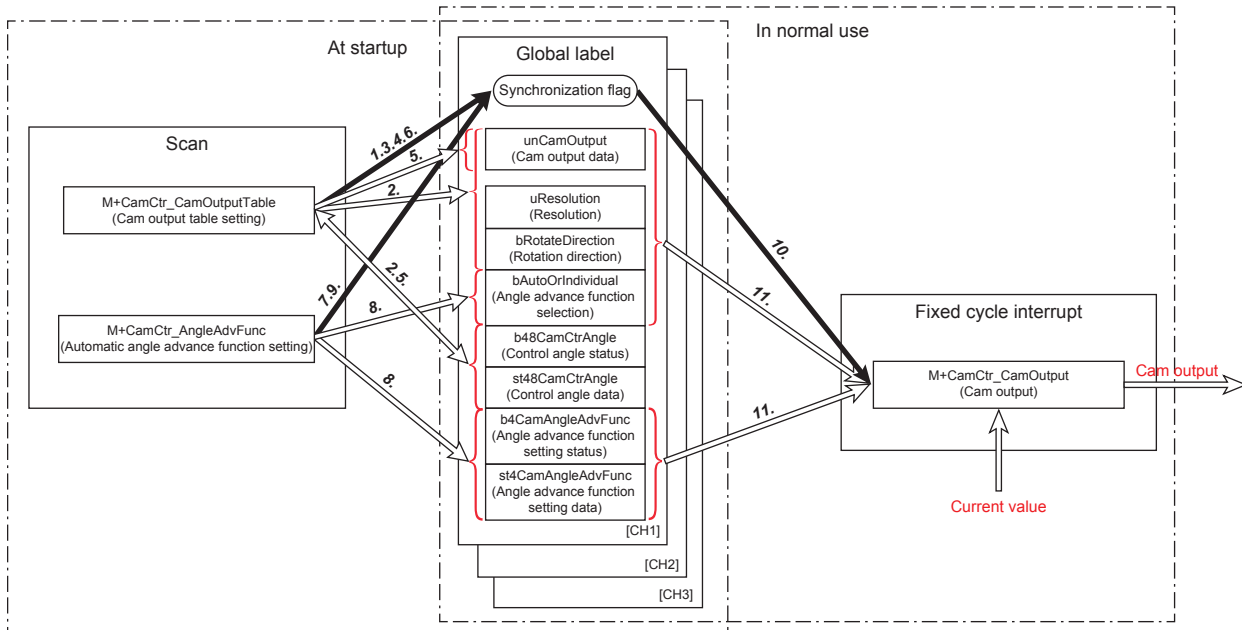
At startup

In normal use

Global label

Synchronization flag

Scan

M+CamCtr_CamOutputTable
(Cam output table setting)

M+CamCtr_AngleAdvFunc
(Automatic angle advance function setting)

1.3.4.6.

5.

2.

2.5.

7.9.

8.

8.

unCamOutput
(Cam output data)

uResolution
(Resolution)

bRotateDirection
(Rotation direction)

bAutoOrIndividual
(Angle advance function selection)

b48CamCtrAngle
(Control angle status)

st48CamCtrAngle
(Control angle data)

b4CamAngleAdvFunc
(Angle advance function setting status)

st4CamAngleAdvFunc
(Angle advance function setting data)

[CH1]

[CH2]

[CH3]

10.

11.

11.

Fixed cycle interrupt

M+CamCtr_CamOutput
(Cam output)

Cam output

Current value